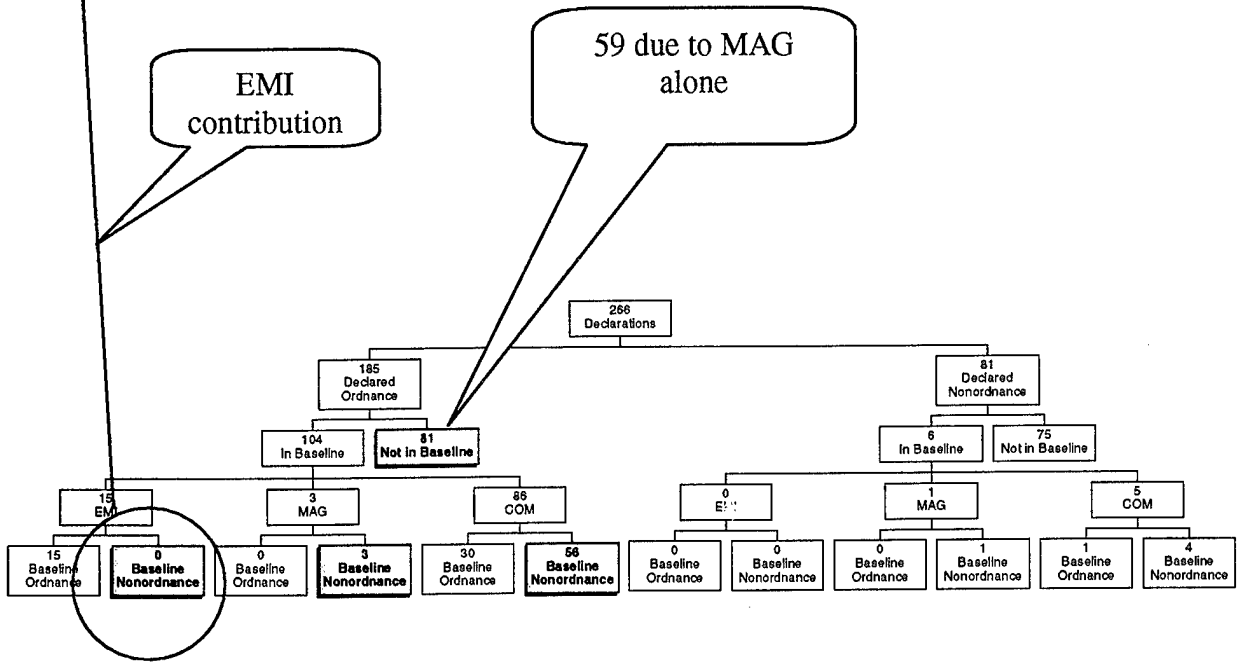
EMI contribution

59 due to MAG alone

266
Declarations

185
Declared
Ordnance

81
Declared
Nonordnance

104
In Baseline

81
Not in Baseline

6
In Baseline

75
Not in Baseline

15
EMI

3
MAG

86
COM

0
EMI

1
MAG

5
COM

15
Baseline
Ordnance

0
Baseline
Nonordnance

0
Baseline
Ordnance

3
Baseline
Nonordnance

30
Baseline
Ordnance

56
Baseline
Nonordnance

0
Baseline
Ordnance

0
Baseline
Nonordnance

0
Baseline
Ordnance

1
Baseline
Nonordnance

1
Baseline
Ordnance

4
Baseline
Nonordnance